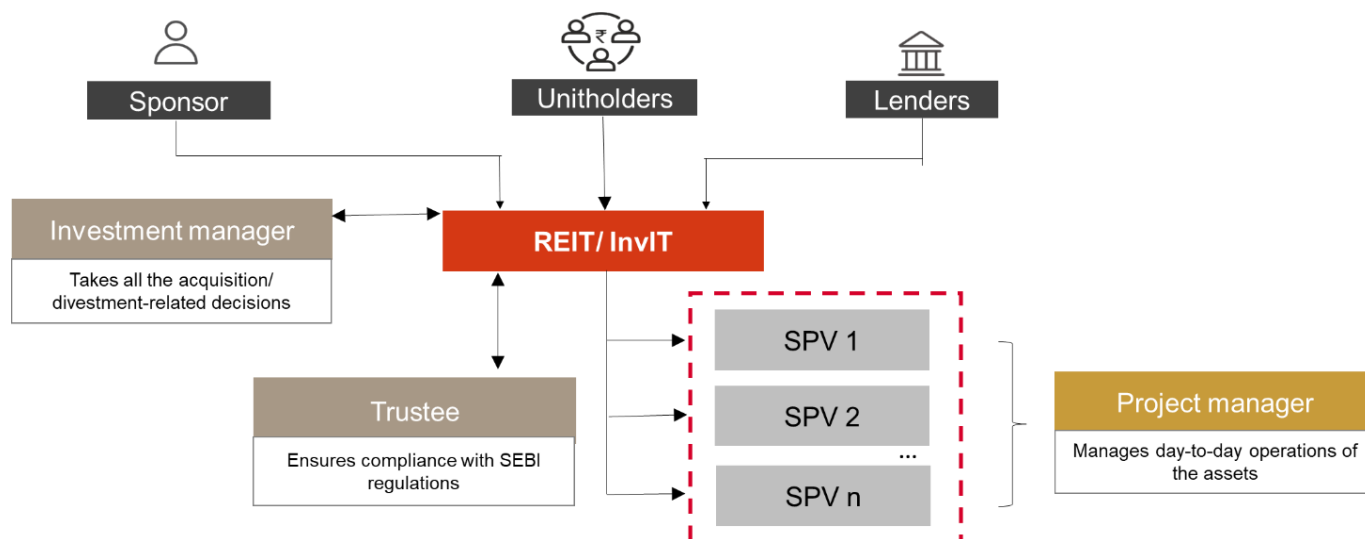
₹

Sponsor

Unitholders

Lenders

Investment manager

Takes all the acquisition/ divestment-related decisions

REIT/ InvIT

Trustee

Ensures compliance with SEBI regulations

SPV 1

SPV 2

...

SPV n

Project manager

Manages day-to-day operations of the assets